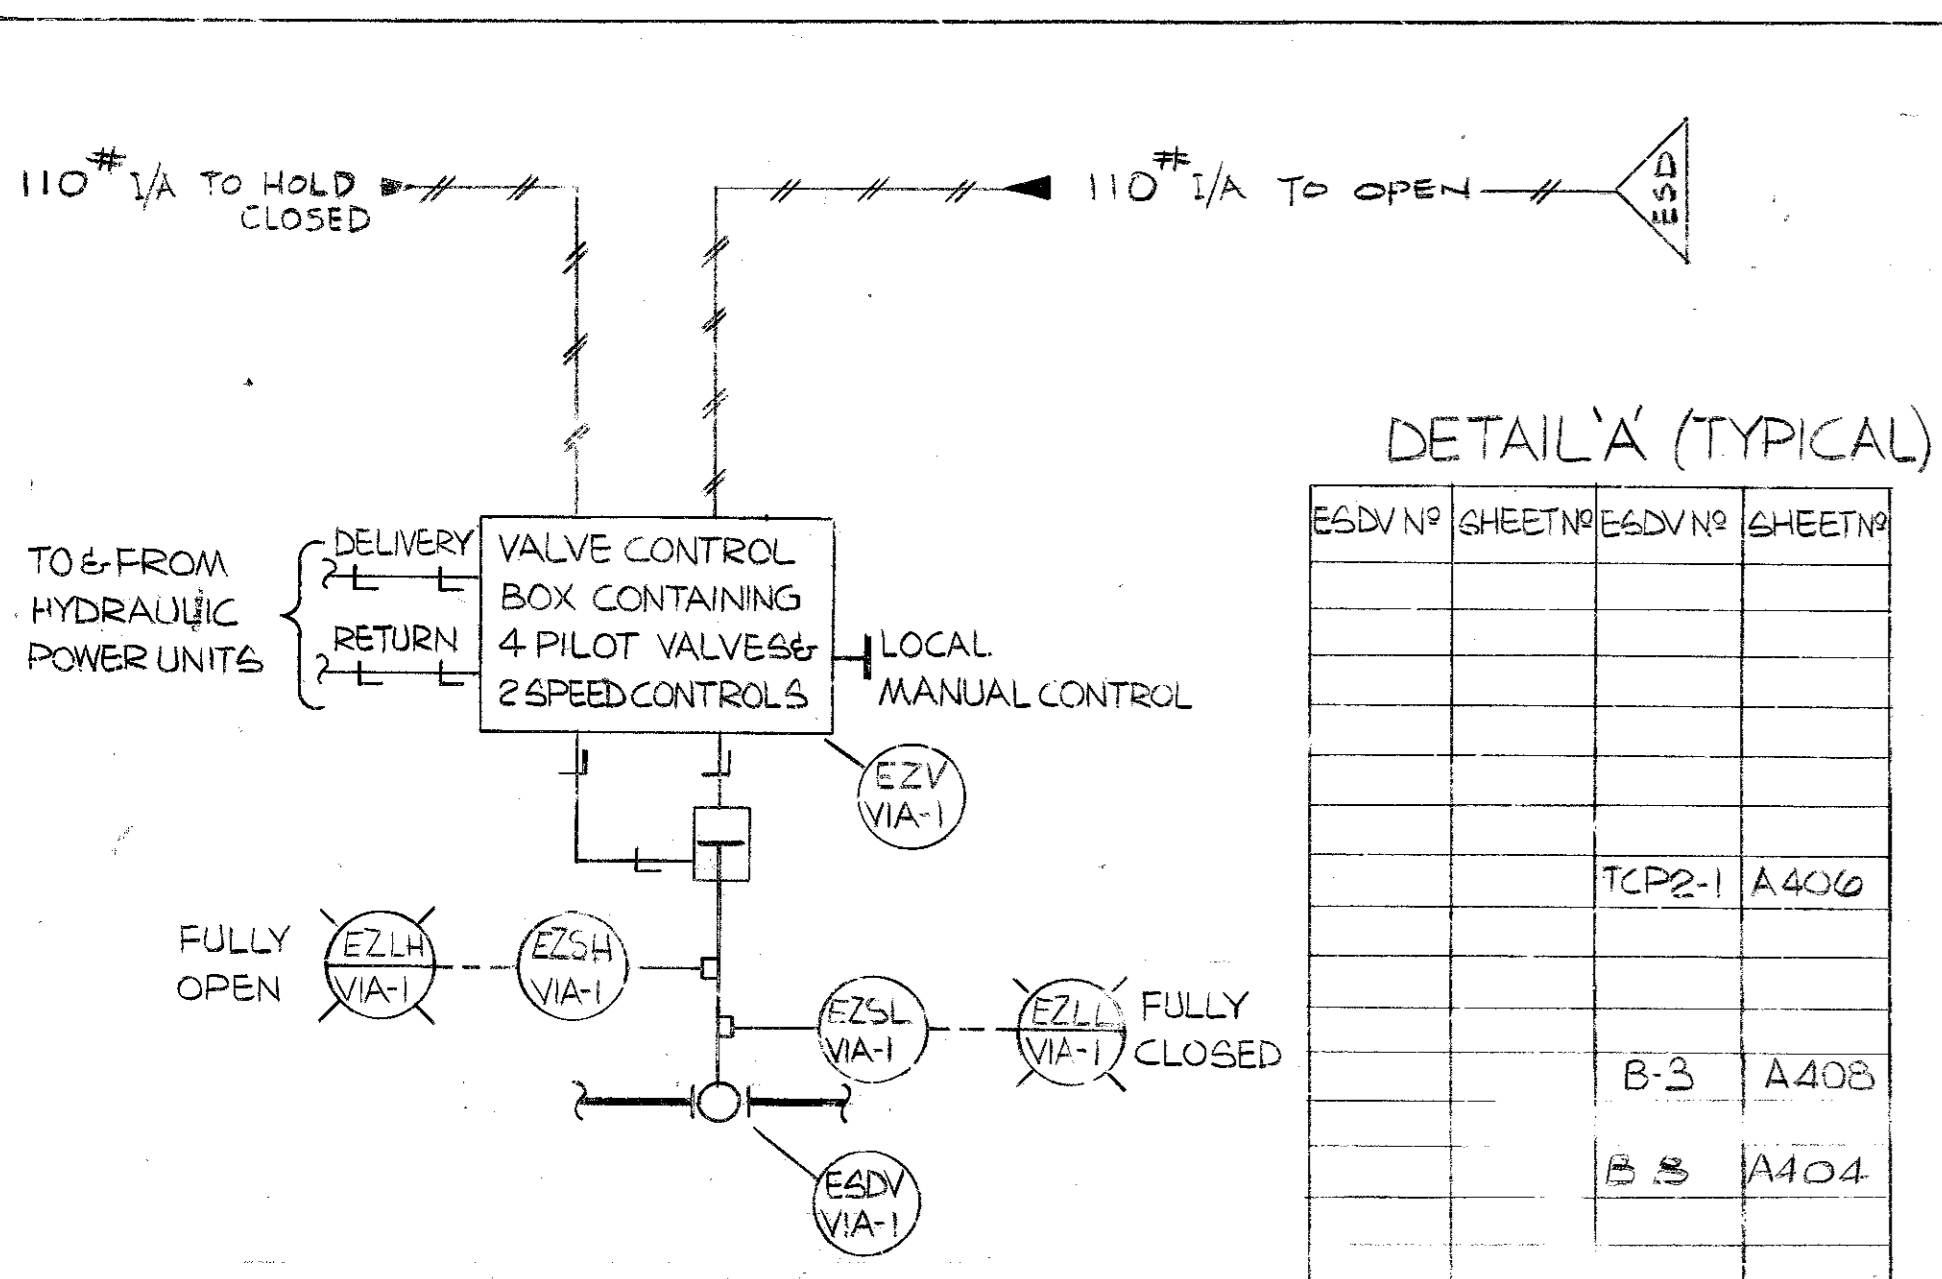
110# I/A TO HOLD CLOSED

110# I/A TO OPEN

ESD

TO & FROM HYDRAULIC POWER UNITS

DELIVERY

RETURN

VALVE CONTROL BOX CONTAINING 4 PILOT VALVES & 2 SPEED CONTROLS

LOCAL MANUAL CONTROL

EZV VIA-1

FULLY OPEN

EZLH VIA-1

EZSH VIA-1

EZSL VIA-1

EZLL VIA-1

FULLY CLOSED

ESDV VIA-1

DETAIL 'A' (TYPICAL)

| ESDV Nº | SHEET Nº | ESDV Nº | SHEET Nº |
|---|---|---|---|
| | | | |
| | | | |
| | | | |
| | | | |
| | | | |
| | | | |
| | | TCP2-1 | A406 |
| | | | |
| | | | |
| | | B-3 | A408 |
| | | B 3 | A404 |
| | | | |